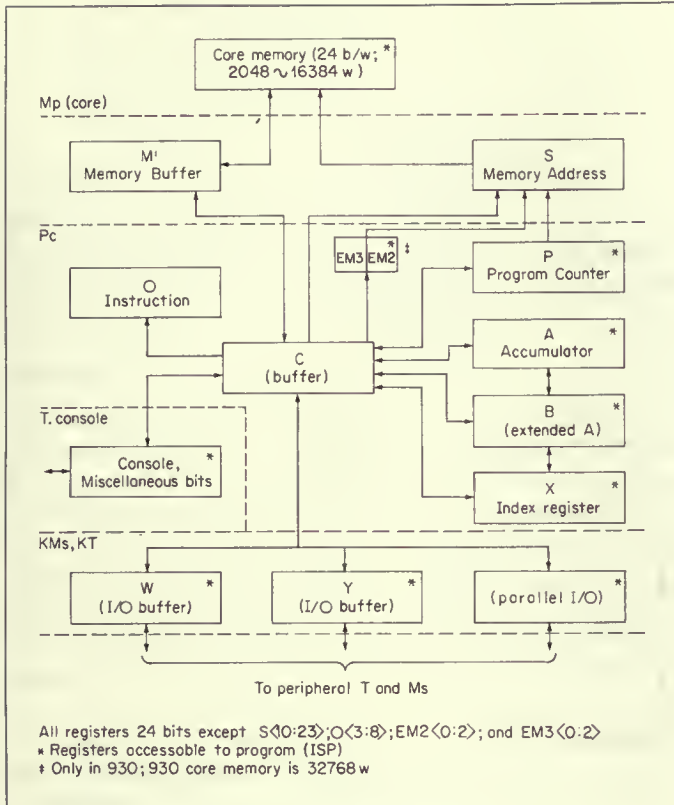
Core memory (24 b/w; *
2048 ~ 16384 w )

Mp (core)

M'
Memory Buffer

S
Memory Address

Pc

EM3 EM2 * ‡

P
Program Counter *

O
Instruction

C
(buffer)

A
Accumulator *

T. console

B
(extended A) *

Console,
Miscellaneous bits *

X
Index register *

KMs, KT

W
(I/O buffer) *

Y
(I/O buffer) *

(parallel I/O) *

To peripheral T and Ms

All registers 24 bits except S⟨0:23⟩; O⟨3:8⟩; EM2⟨0:2⟩; and EM3⟨0:2⟩
* Registers accessable to program (ISP)
‡ Only in 930; 930 core memory is 32768 w